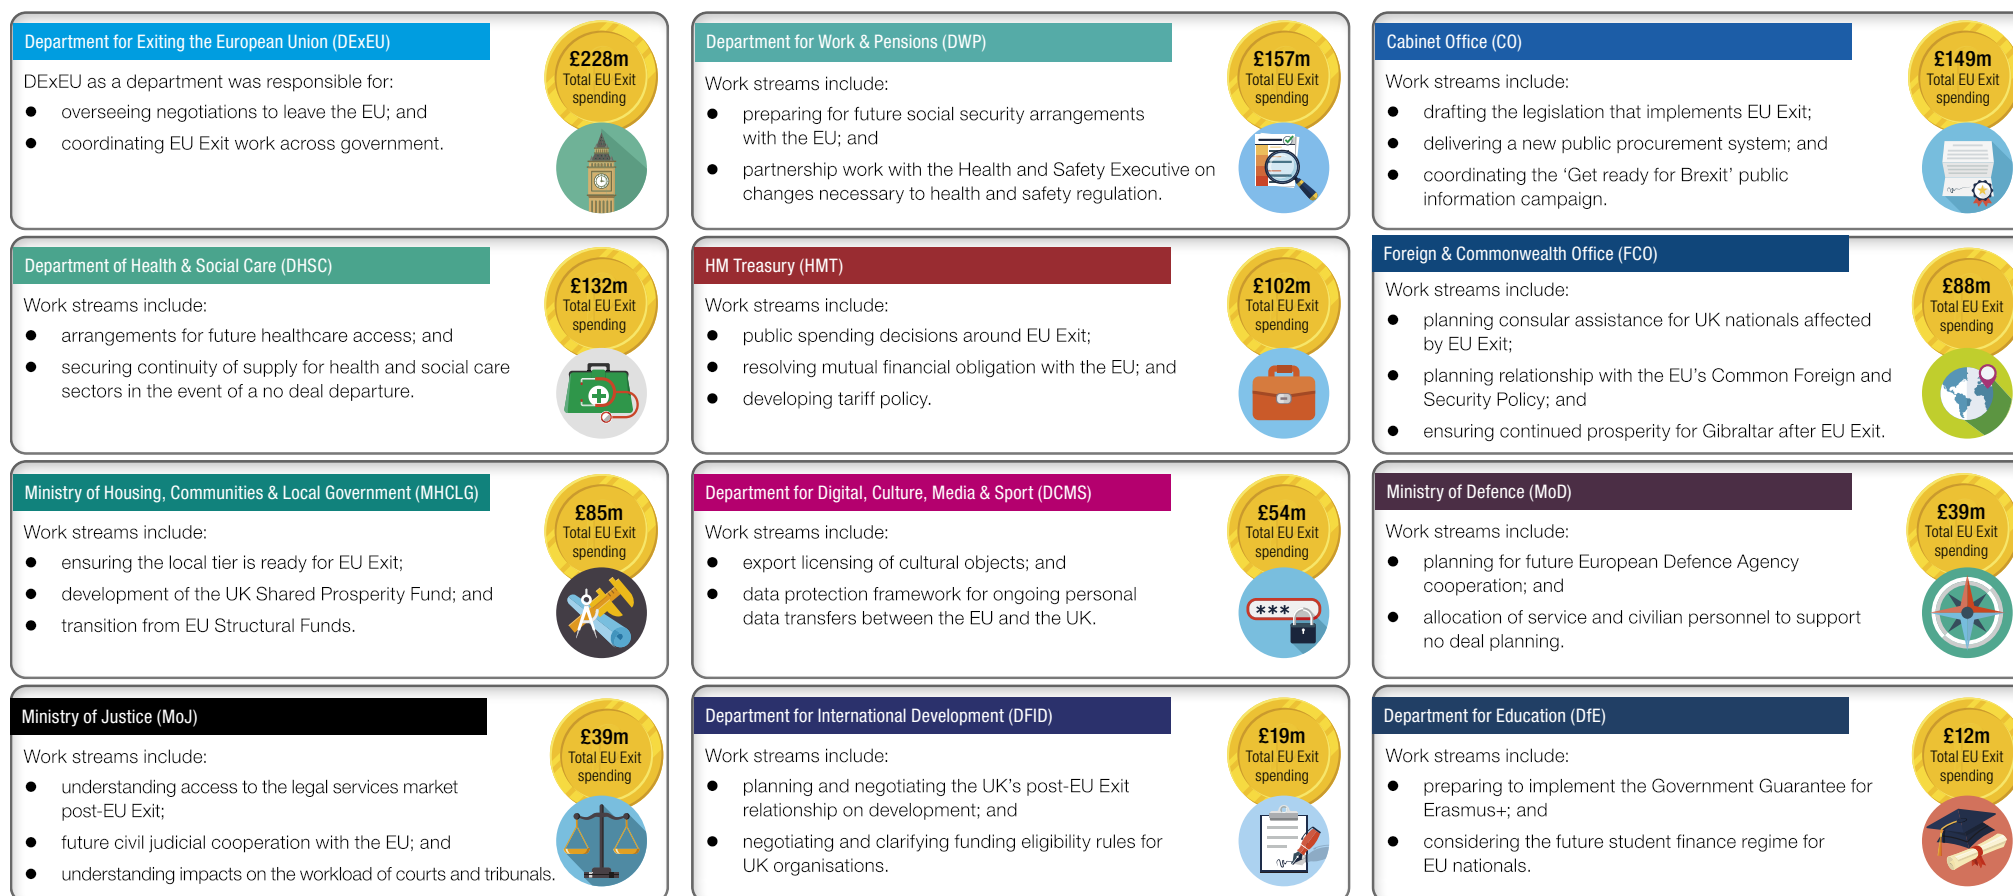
Department for Exiting the European Union (DExEU)

£228m Total EU Exit spending

DExEU as a department was responsible for:

- overseeing negotiations to leave the EU; and
- coordinating EU Exit work across government.

Department for Work & Pensions (DWP)

£157m Total EU Exit spending

Work streams include:

- preparing for future social security arrangements with the EU; and
- partnership work with the Health and Safety Executive on changes necessary to health and safety regulation.

Cabinet Office (CO)

£149m Total EU Exit spending

Work streams include:

- drafting the legislation that implements EU Exit;
- delivering a new public procurement system; and
- coordinating the 'Get ready for Brexit' public information campaign.

Department of Health & Social Care (DHSC)

£132m Total EU Exit spending

Work streams include:

- arrangements for future healthcare access; and
- securing continuity of supply for health and social care sectors in the event of a no deal departure.

HM Treasury (HMT)

£102m Total EU Exit spending

Work streams include:

- public spending decisions around EU Exit;
- resolving mutual financial obligation with the EU; and
- developing tariff policy.

Foreign & Commonwealth Office (FCO)

£88m Total EU Exit spending

Work streams include:

- planning consular assistance for UK nationals affected by EU Exit;
- planning relationship with the EU's Common Foreign and Security Policy; and
- ensuring continued prosperity for Gibraltar after EU Exit.

Ministry of Housing, Communities & Local Government (MHCLG)

£85m Total EU Exit spending

Work streams include:

- ensuring the local tier is ready for EU Exit;
- development of the UK Shared Prosperity Fund; and
- transition from EU Structural Funds.

Department for Digital, Culture, Media & Sport (DCMS)

£54m Total EU Exit spending

Work streams include:

- export licensing of cultural objects; and
- data protection framework for ongoing personal data transfers between the EU and the UK.

***

Ministry of Defence (MoD)

£39m Total EU Exit spending

Work streams include:

- planning for future European Defence Agency cooperation; and
- allocation of service and civilian personnel to support no deal planning.

Ministry of Justice (MoJ)

£39m Total EU Exit spending

Work streams include:

- understanding access to the legal services market post-EU Exit;
- future civil judicial cooperation with the EU; and
- understanding impacts on the workload of courts and tribunals.

Department for International Development (DFID)

£19m Total EU Exit spending

Work streams include:

- planning and negotiating the UK's post-EU Exit relationship on development; and
- negotiating and clarifying funding eligibility rules for UK organisations.

Department for Education (DfE)

£12m Total EU Exit spending

Work streams include:

- preparing to implement the Government Guarantee for Erasmus+; and
- considering the future student finance regime for EU nationals.